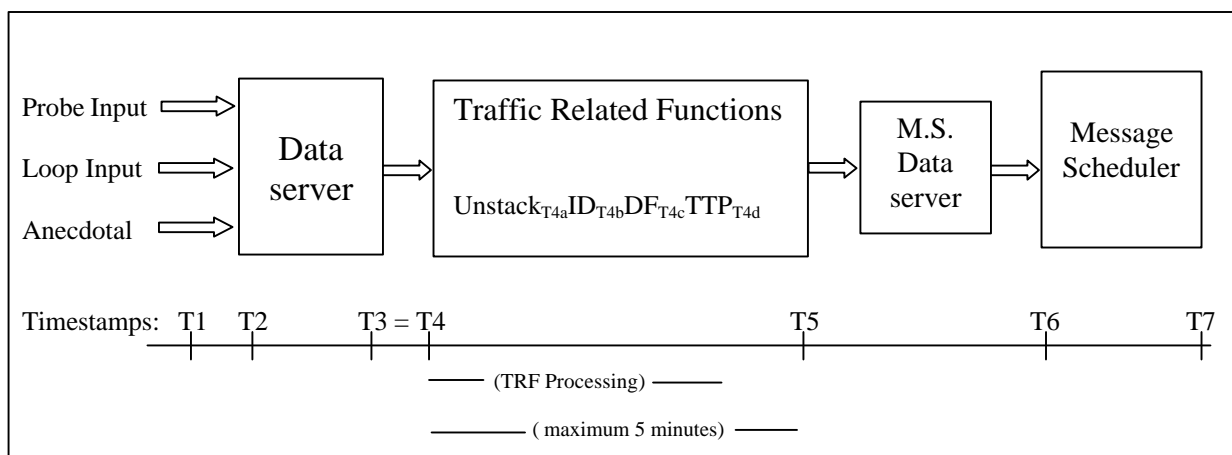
Probe Input

Loop Input

Anecdotal

Data server

Traffic Related Functions

$Unstack_{T4a}ID_{T4b}DF_{T4c}TTP_{T4d}$

M.S. Data server

Message Scheduler

Timestamps: T1 T2 T3 = T4 T5 T6 T7

(TRF Processing)

( maximum 5 minutes)